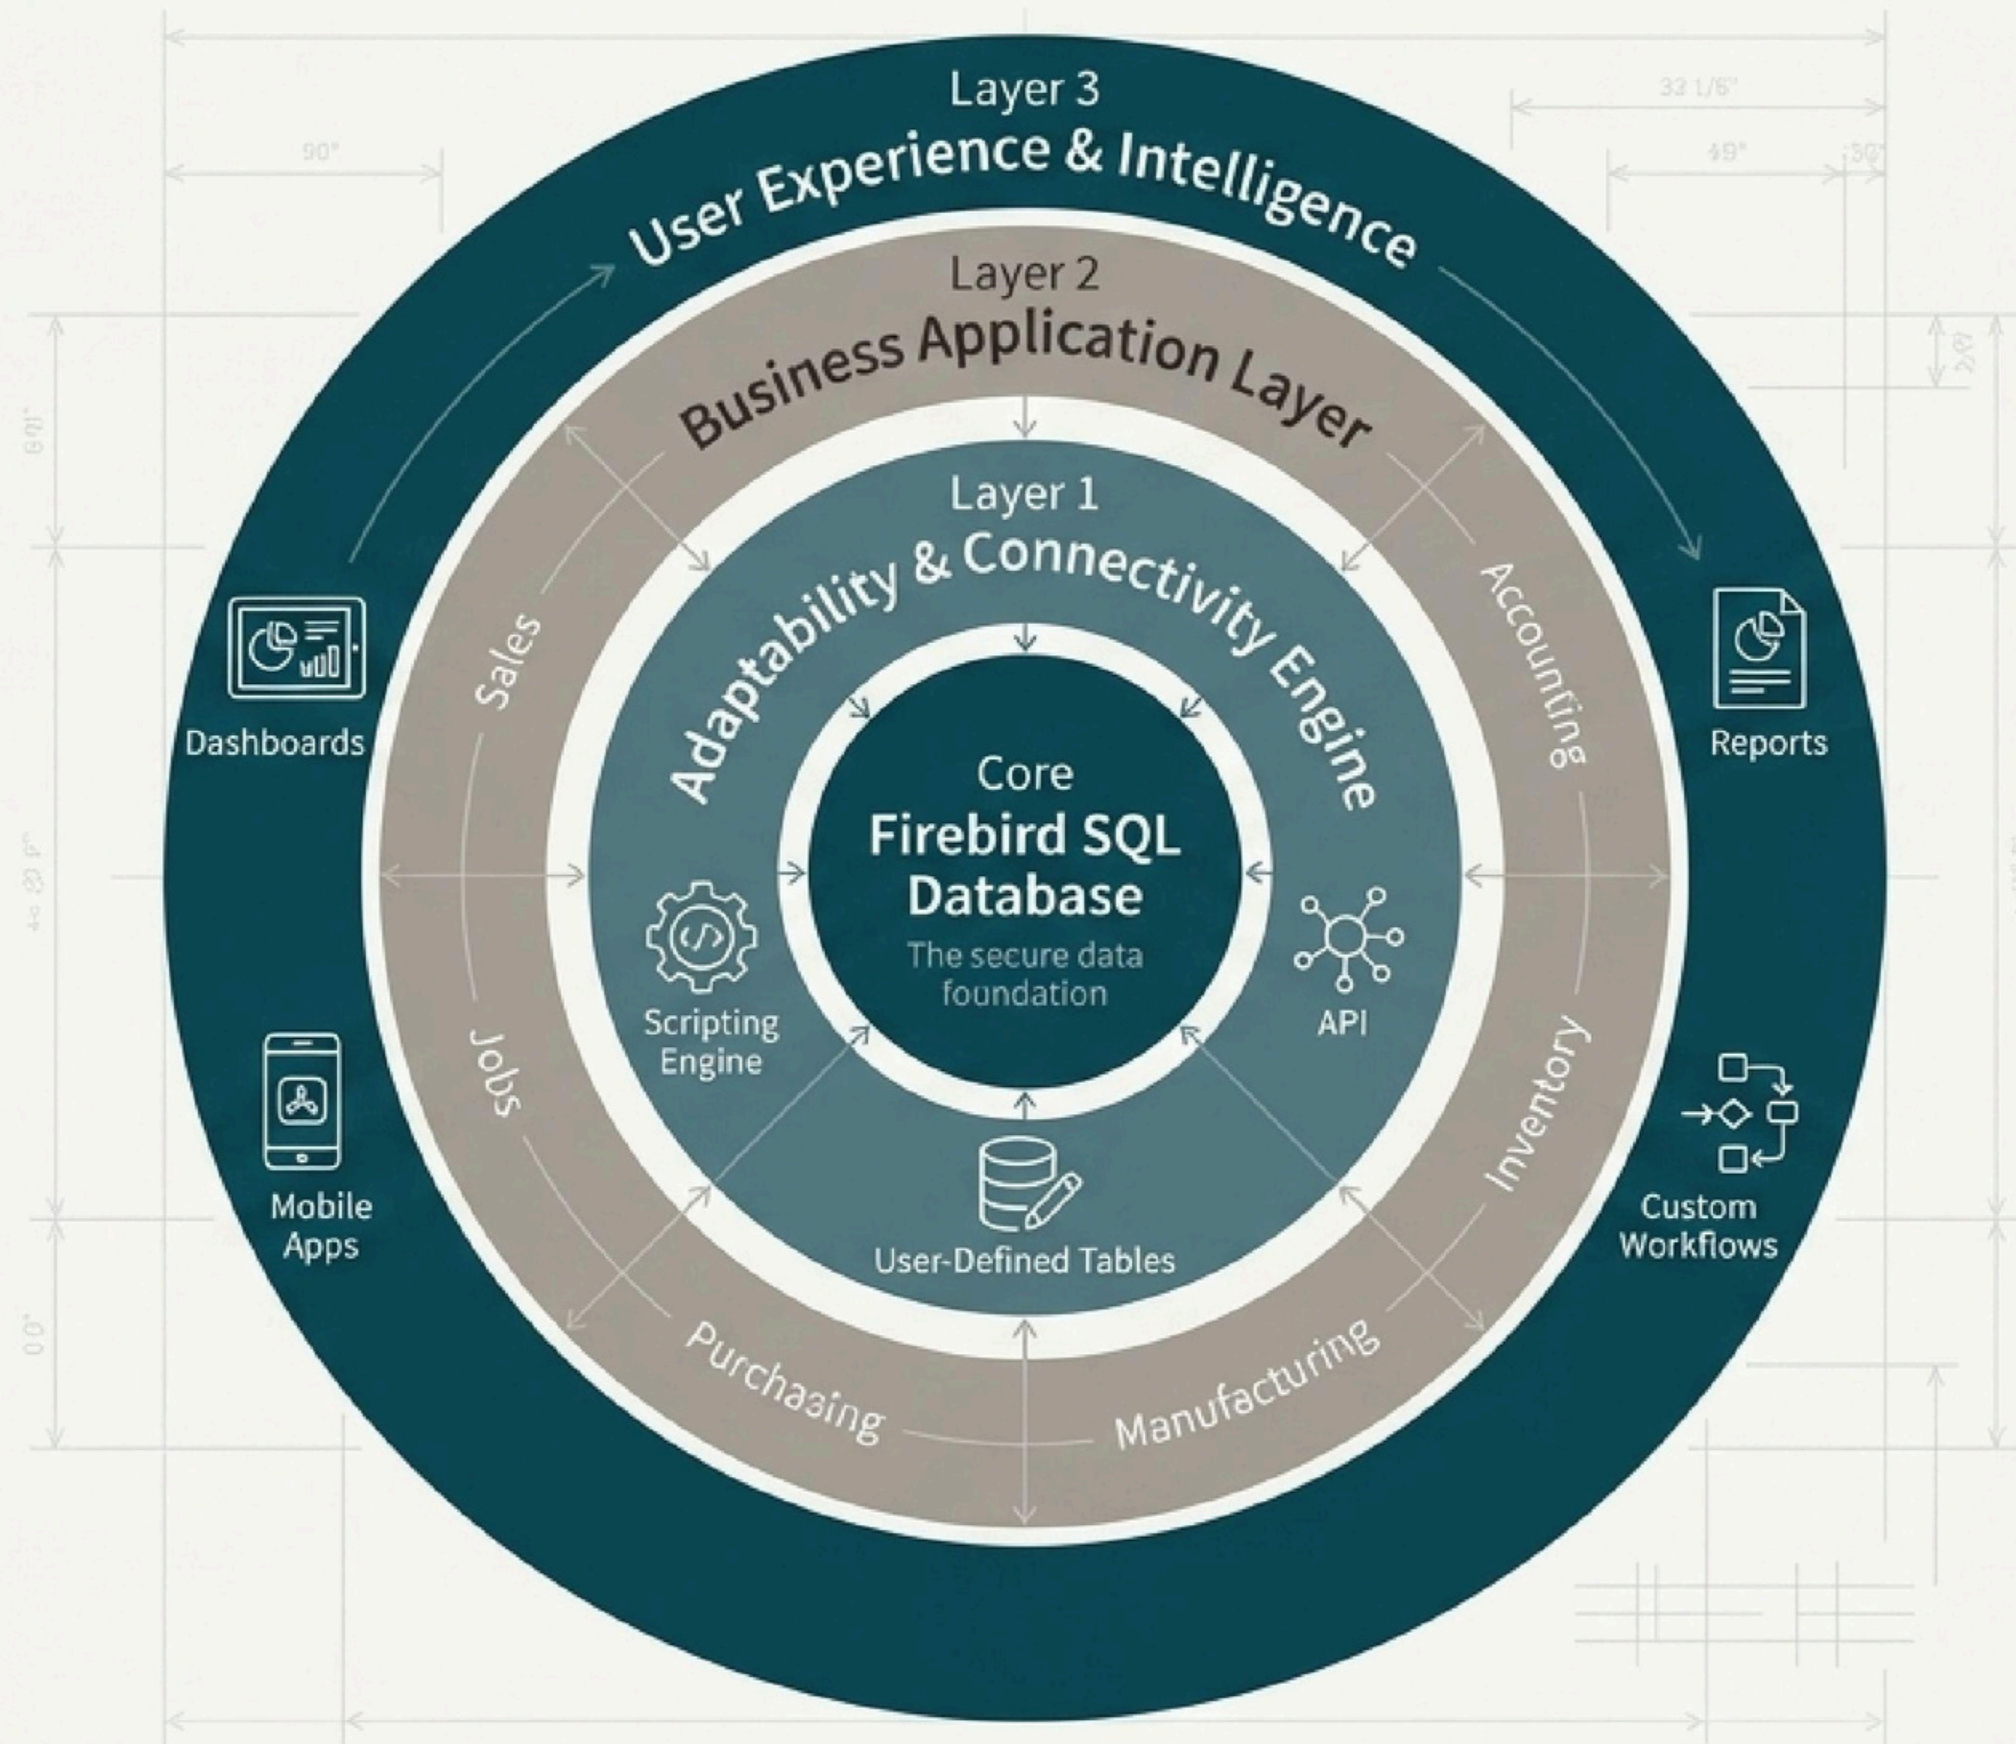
Layer 3
User Experience & Intelligence

90"

33 1/6"

49"

30"

Layer 2
Business Application Layer

Layer 1
Adaptability & Connectivity Engine

Dashboards

Reports

Sales

Accounting

Core
Firebird SQL Database
The secure data foundation

Scripting Engine

API

User-Defined Tables

Jobs

Inventory

Mobile Apps

Custom Workflows

Purchasing

Manufacturing